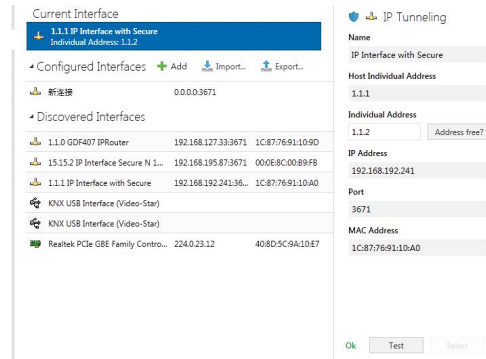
Current Interface

1.1.1 IP Interface with Secure
Individual Address: 1.1.2

Configured Interfaces  Add  Import...  Export...

新连接  0.0.0.0:3671

Discovered Interfaces

| | | |
|---|---|---|
| 1.1.0 GDF407 IPRouter | 192.168.127.33:3671 | 1C:87:76:91:10:9D |
| 15.15.2 IP Interface Secure N 1... | 192.168.195.87:3671 | 00:0E:8C:00:89:FB |
| 1.1.1 IP Interface with Secure | 192.168.192.241:36... | 1C:87:76:91:10:A0 |
| KNX USB Interface (Video-Star) | | |
| KNX USB Interface (Video-Star) | | |
| Realtek PCIe GBE Family Contro... | 224.0.23.12 | 40:8D:5C:9A:10:E7 |

IP Tunneling

Name
IP Interface with Secure

Host Individual Address
1.1.1

Individual Address
1.1.2  Address free?

IP Address
192.168.192.241

Port
3671

MAC Address
1C:87:76:91:10:A0

Ok  Test  Select